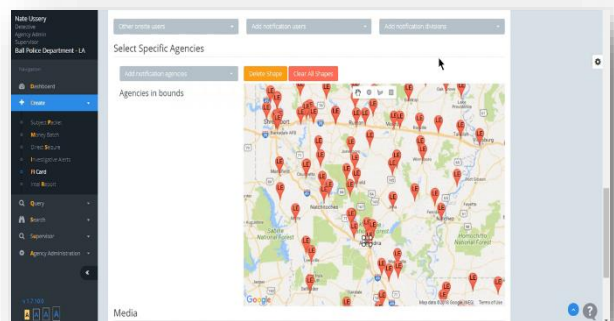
Nate Ussery
Detective
Agency Admin
Supervisor
Ball Police Department - LA

Navigation

Dashboard

Create

Suspect Alert

Money Batch

Direct Seizure

Investigative Alerts

FI Card

Intel Report

Query

Search

Supervisor

Agency Administration

v 1.7.10.0

A A A A

Other onsite users

Add notification users

Add notification divisions

Select Specific Agencies

Add notification agencies

Delete Shape

Clear All Shapes

Agencies in bounds

Shreveport

Natchitoches

Sabine National Forest

Alexandria

Kisatchie National Forest

Vicksburg

Google

Map data ©2016 Google, INEGI

Terms of Use

Media